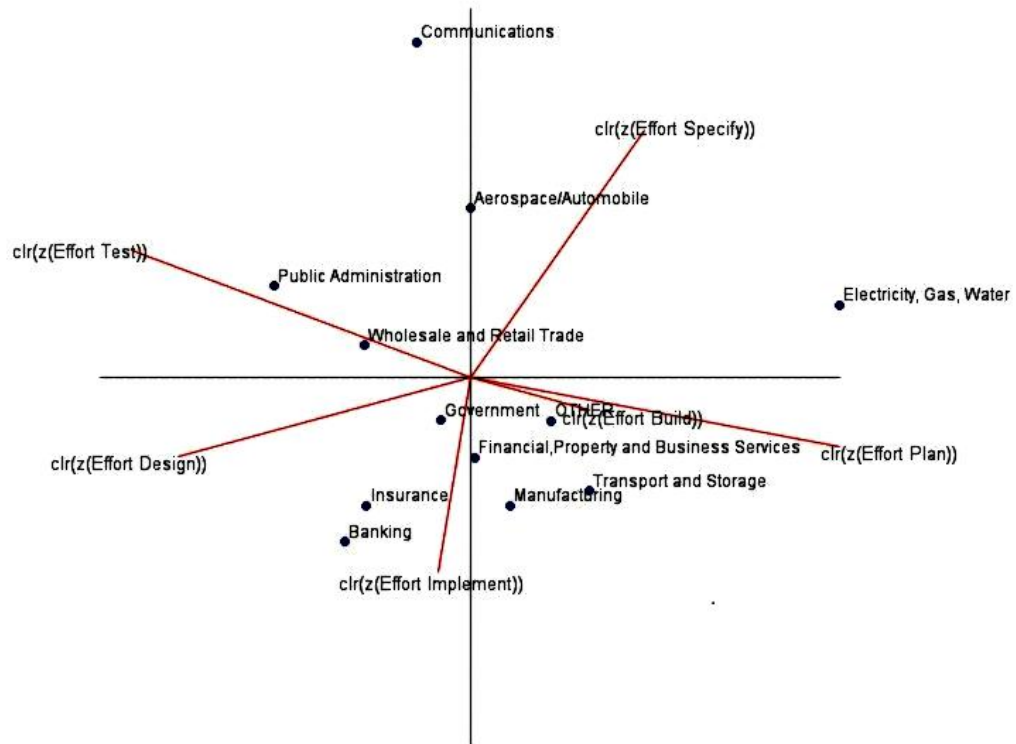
Communications

clr(z(Effort Specify))

Aerospace/Automobile

clr(z(Effort Test))

Public Administration

Electricity, Gas, Water

Wholesale and Retail Trade

Government

OTHER

clr(z(Effort Build))

Financial,Property and Business Services

clr(z(Effort Plan))

clr(z(Effort Design))

Transport and Storage

Insurance

Manufacturing

Banking

clr(z(Effort Implement))